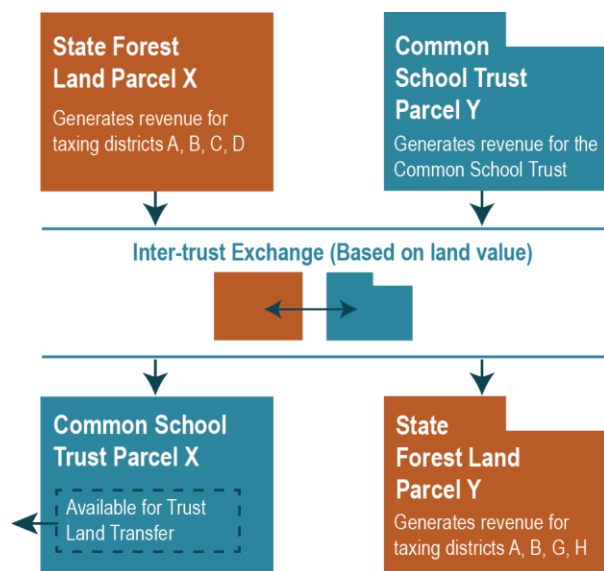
State Forest Land Parcel X

Generates revenue for taxing districts A, B, C, D

Common School Trust Parcel Y

Generates revenue for the Common School Trust

Inter-trust Exchange (Based on land value)

Common School Trust Parcel X

Available for Trust Land Transfer

State Forest Land Parcel Y

Generates revenue for taxing districts A, B, G, H